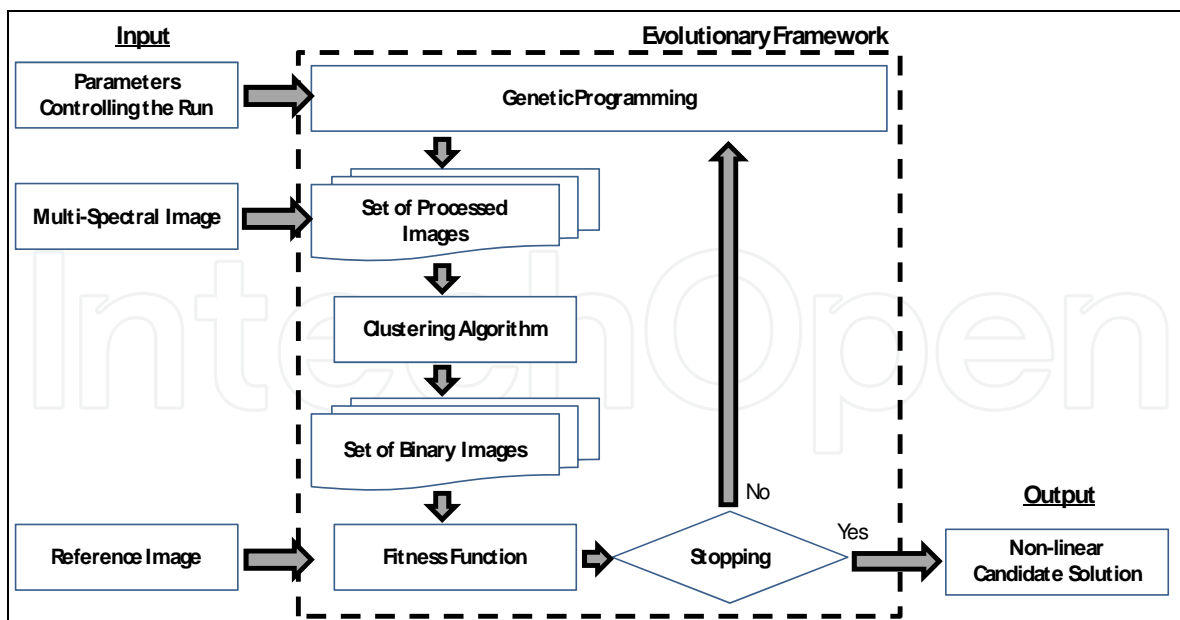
Input

Evolutionary Framework

Parameters Controlling the Run

Genetic Programming

Multi-Spectral Image

Set of Processed Images

Clustering Algorithm

Set of Binary Images

No

Output

Yes

Reference Image

Fitness Function

Stopping

Non-linear Candidate Solution

IntechOpen